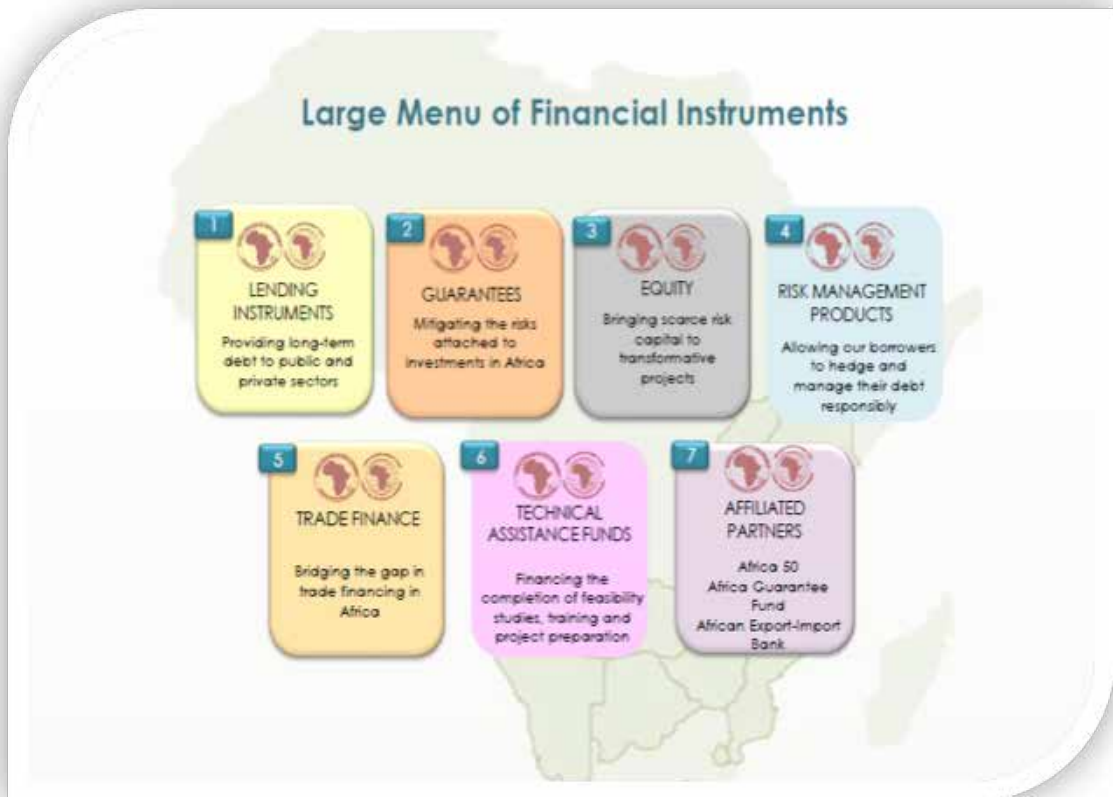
Large Menu of Financial Instruments

1
LENDING INSTRUMENTS
Providing long-term debt to public and private sectors

2
GUARANTEES
Mitigating the risks attached to investments in Africa

3
EQUITY
Bringing scarce risk capital to transformative projects

4
RISK MANAGEMENT PRODUCTS
Allowing our borrowers to hedge and manage their debt responsibly

5
TRADE FINANCE
Bridging the gap in trade financing in Africa

6
TECHNICAL ASSISTANCE FUNDS
Financing the completion of feasibility studies, training and project preparation

7
AFFILIATED PARTNERS
Africa 50
Africa Guarantee Fund
African Export-Import Bank